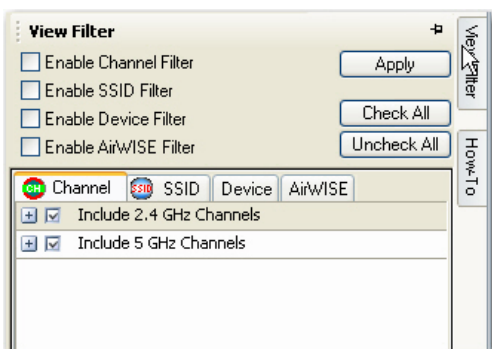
View Filter

Enable Channel Filter
Enable SSID Filter
Enable Device Filter
Enable AirWISE Filter

Apply
Check All
Uncheck All

View Filter
How-To

CH Channel
SSID SSID
Device
AirWISE

Include 2.4 GHz Channels
Include 5 GHz Channels